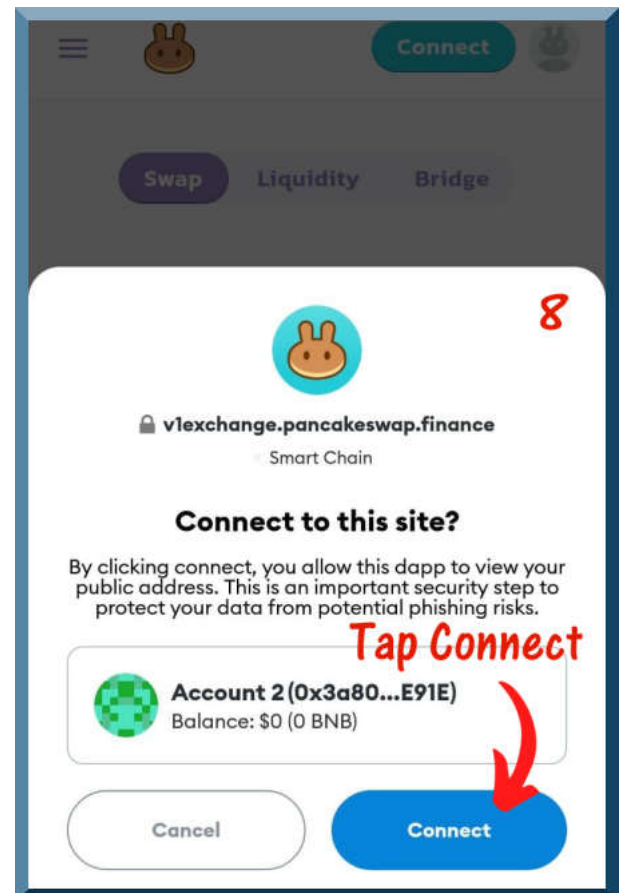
Connect

Swap Liquidity Bridge

8

v1exchange.pancakeswap.finance

Smart Chain

Connect to this site?

By clicking connect, you allow this dapp to view your public address. This is an important security step to protect your data from potential phishing risks.

Tap Connect

Account 2 (0x3a80...E91E)
Balance: $0 (0 BNB)

Cancel

Connect